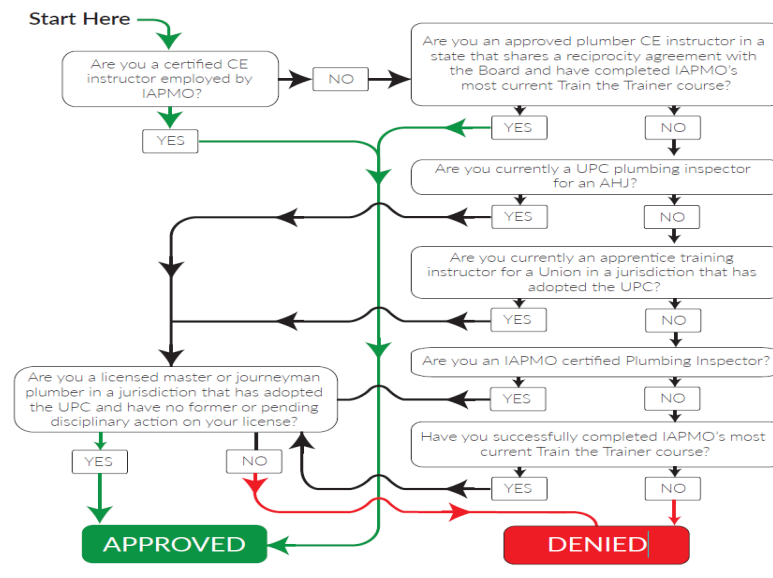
Start Here

Are you a certified CE instructor employed by IAPMO?

NO

YES

Are you an approved plumber CE instructor in a state that shares a reciprocity agreement with the Board and have completed IAPMO's most current Train the Trainer course?

YES

NO

Are you currently a UPC plumbing inspector for an AHJ?

YES

NO

Are you currently an apprentice training instructor for a Union in a jurisdiction that has adopted the UPC?

YES

NO

Are you an IAPMO certified Plumbing Inspector?

YES

NO

Are you a licensed master or journeyman plumber in a jurisdiction that has adopted the UPC and have no former or pending disciplinary action on your license?

YES

NO

Have you successfully completed IAPMO's most current Train the Trainer course?

YES

NO

APPROVED

DENIED